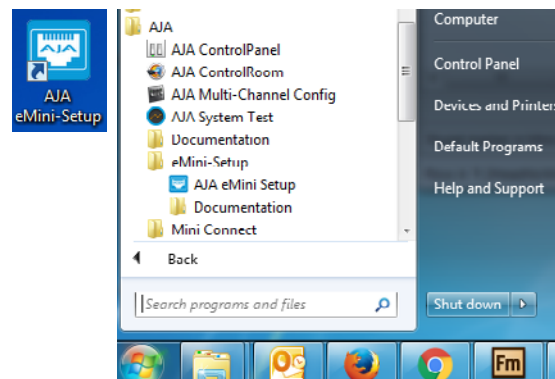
AJA
AJA
eMini-Setup

AJA
AJA ControlPanel
AJA ControlRoom
AJA Multi-Channel Config
AJA System Test
Documentation
eMini-Setup
AJA eMini Setup
Documentation
Mini Connect

Back

Search programs and files

Computer
Control Panel
Devices and Printers
Default Programs
Help and Support

Shut down

Fm